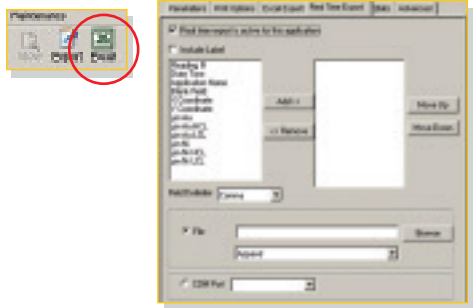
Preferences

New Export Excel

Parameters | Wifi Options | Excel Export | Real Time Export | Stats | Advanced

Real time export is active for this application

Include Label

Reading ft
Date Time
Application Name
Block Name
X Coordinate
Y Coordinate
gimbla
gimbla(C)
gimbla(LS)
gimb
gimb(C)
gimb(LS)

Add ->

<- Remove

Move Up

Move Down

Field Delimiter Comma

File

Browse

Append

COM Port